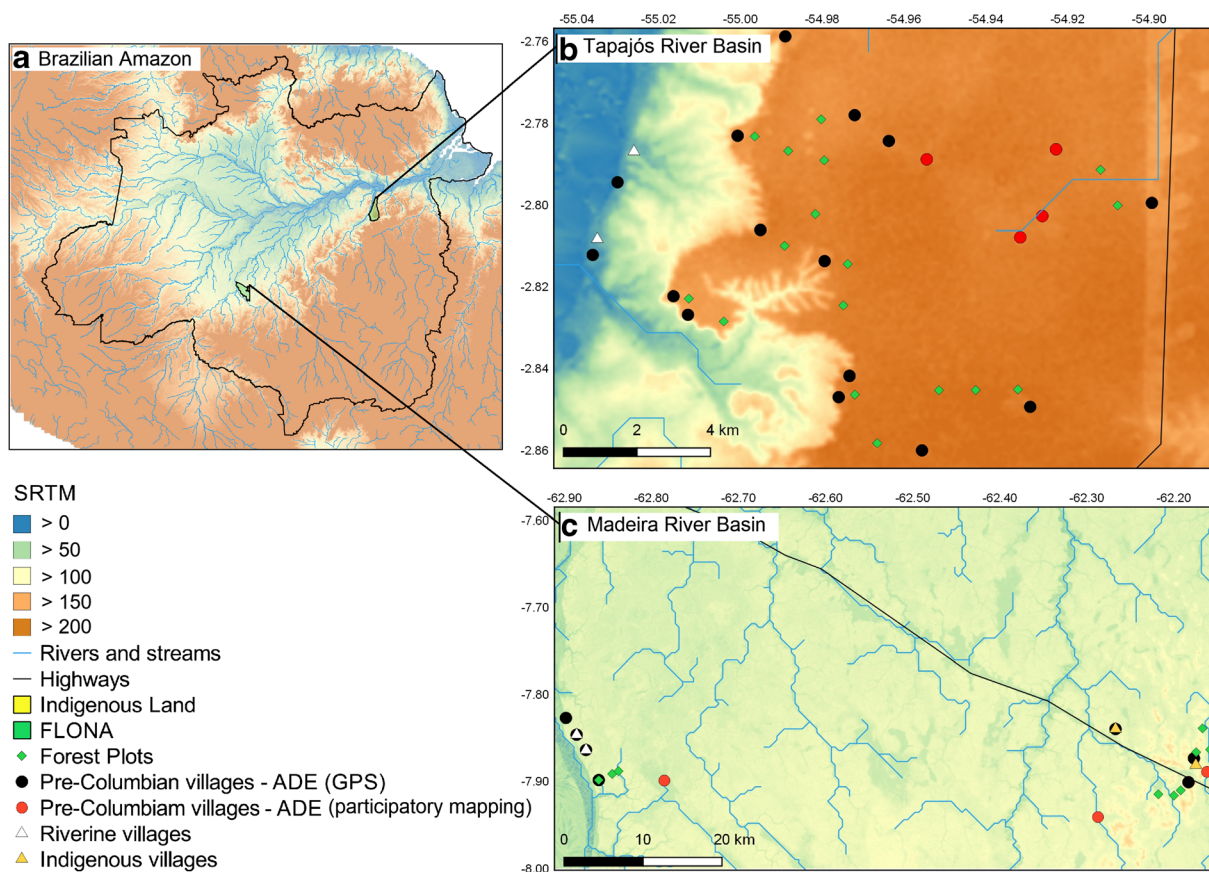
a Brazilian Amazon

-55.04 -55.02 -55.00 -54.98 -54.96 -54.94 -54.92 -54.90

b Tapajós River Basin

-2.76
-2.78
-2.80
-2.82
-2.84
-2.86

0 2 4 km

-62.90 -62.80 -62.70 -62.60 -62.50 -62.40 -62.30 -62.20

c Madeira River Basin

-7.60
-7.70
-7.80
-7.90
-8.00

0 10 20 km

SRTM
> 0
> 50
> 100
> 150
> 200
Rivers and streams
Highways
Indigenous Land
FLONA
Forest Plots
Pre-Columbian villages - ADE (GPS)
Pre-Columbiam villages - ADE (participatory mapping)
Riverine villages
Indigenous villages